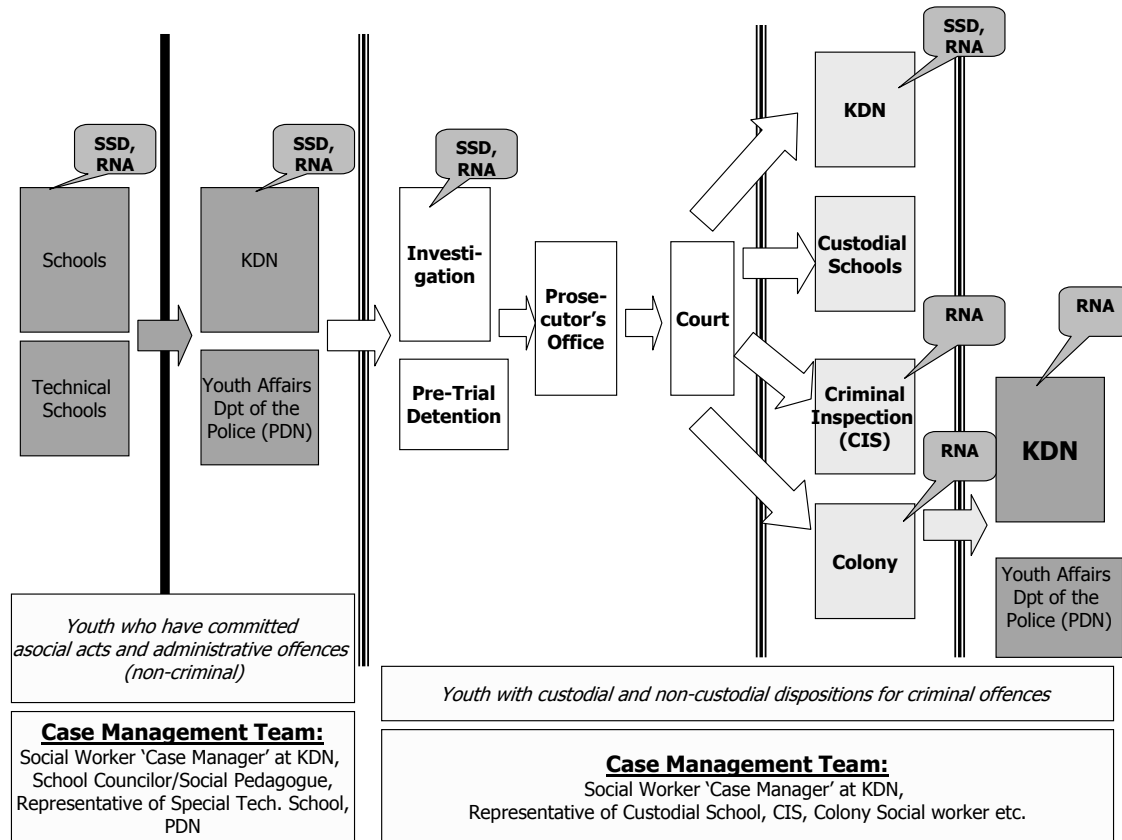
SSD, RNA

Schools

Technical Schools

SSD, RNA

KDN

Youth Affairs Dpt of the Police (PDN)

SSD, RNA

Investigation

Pre-Trial Detention

Prosecutor's Office

Court

SSD, RNA

KDN

Custodial Schools

RNA

Criminal Inspection (CIS)

RNA

Colony

RNA

KDN

Youth Affairs Dpt of the Police (PDN)

Youth who have committed asocial acts and administrative offences (non-criminal)

Youth with custodial and non-custodial dispositions for criminal offences

Case Management Team:
Social Worker 'Case Manager' at KDN, School Councilor/Social Pedagogue, Representative of Special Tech. School, PDN

Case Management Team:
Social Worker 'Case Manager' at KDN, Representative of Custodial School, CIS, Colony Social worker etc.